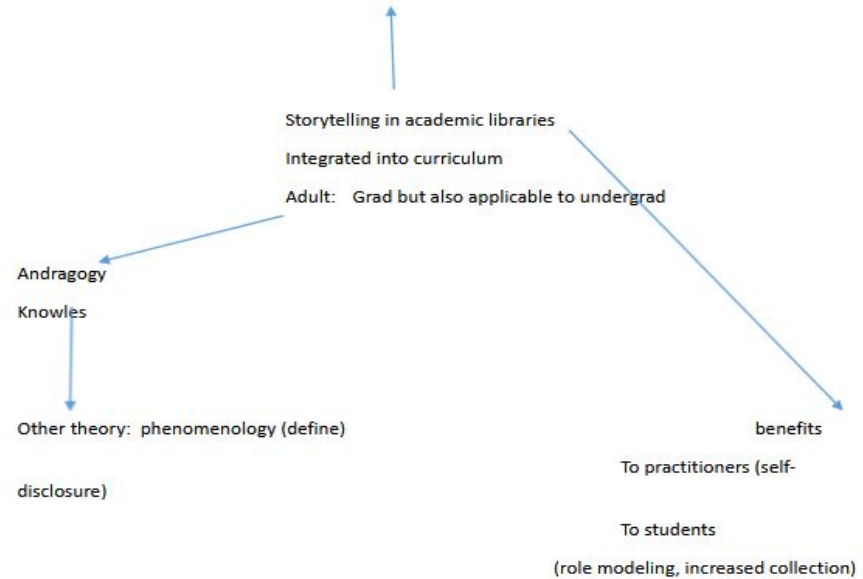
Storytelling in academic libraries

Integrated into curriculum

Adult: Grad but also applicable to undergrad

Andragogy

Knowles

Other theory: phenomenology (define)

benefits

To practitioners (self-disclosure)

To students

(role modeling, increased collection)